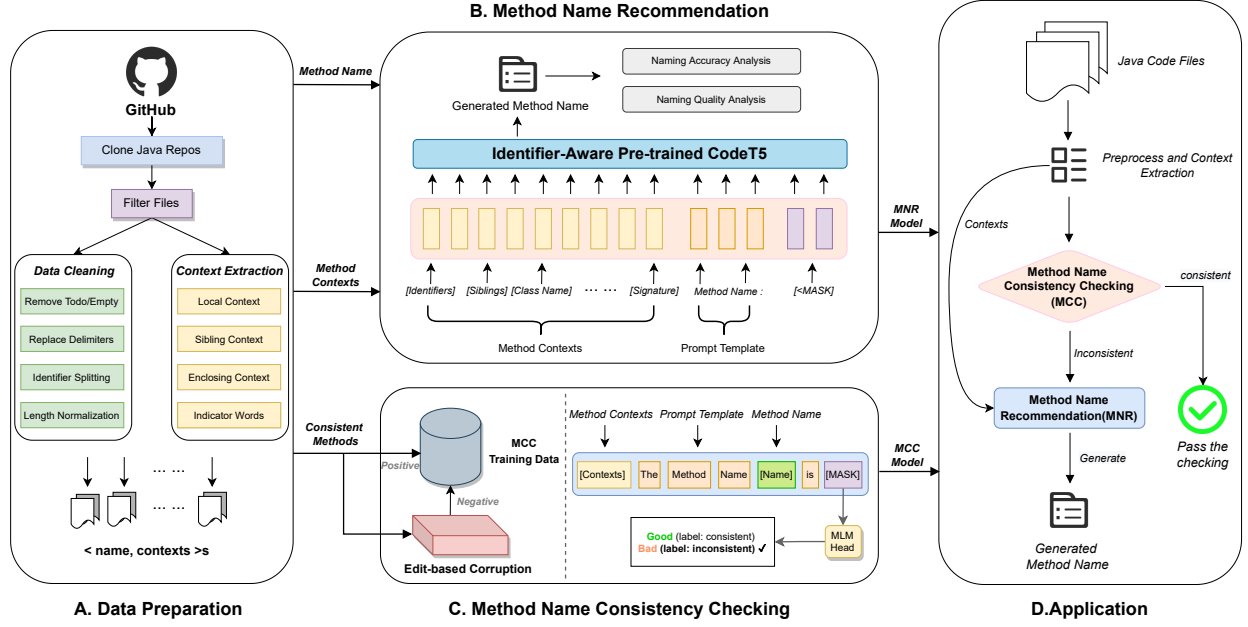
B. Method Name Recommendation

GitHub

Clone Java Repos

Filter Files

Data Cleaning

Remove Todo/Empty

Replace Delimiters

Identifier Splitting

Length Normalization

Context Extraction

Local Context

Sibling Context

Enclosing Context

Indicator Words

…… ……

< name, contexts >s

Method Name

Method Contexts

Consistent Methods

Generated Method Name

Naming Accuracy Analysis

Naming Quality Analysis

Identifier-Aware Pre-trained CodeT5

[Identifiers] [Siblings] [Class Name] …… [Signature] Method Name : [<MASK]

Method Contexts

Prompt Template

MCC Training Data

Positive

Negative

Edit-based Corruption

Method Contexts Prompt Template Method Name

[Contexts] The Method Name [Name] is [MASK]

MLM Head

Good (label: consistent)
Bad (label: inconsistent) ✓

MNR Model

MCC Model

Java Code Files

Preprocess and Context Extraction

Contexts

Method Name Consistency Checking (MCC)

consistent

Inconsistent

Method Name Recommendation(MNR)

Pass the checking

Generate

Generated Method Name

A. Data Preparation

C. Method Name Consistency Checking

D.Application